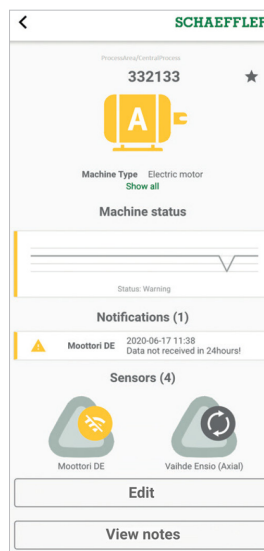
<

SCHAEFFLER

ProcessArea/CentralProcess

332133

A

Machine Type Electric motor

Show all

Machine status

Status: Warning

Notifications (1)

Moottori DE

2020-06-17 11:38

Data not received in 24hours!

Sensors (4)

Moottori DE

Vaihde Ensio (Axial)

Edit

View notes